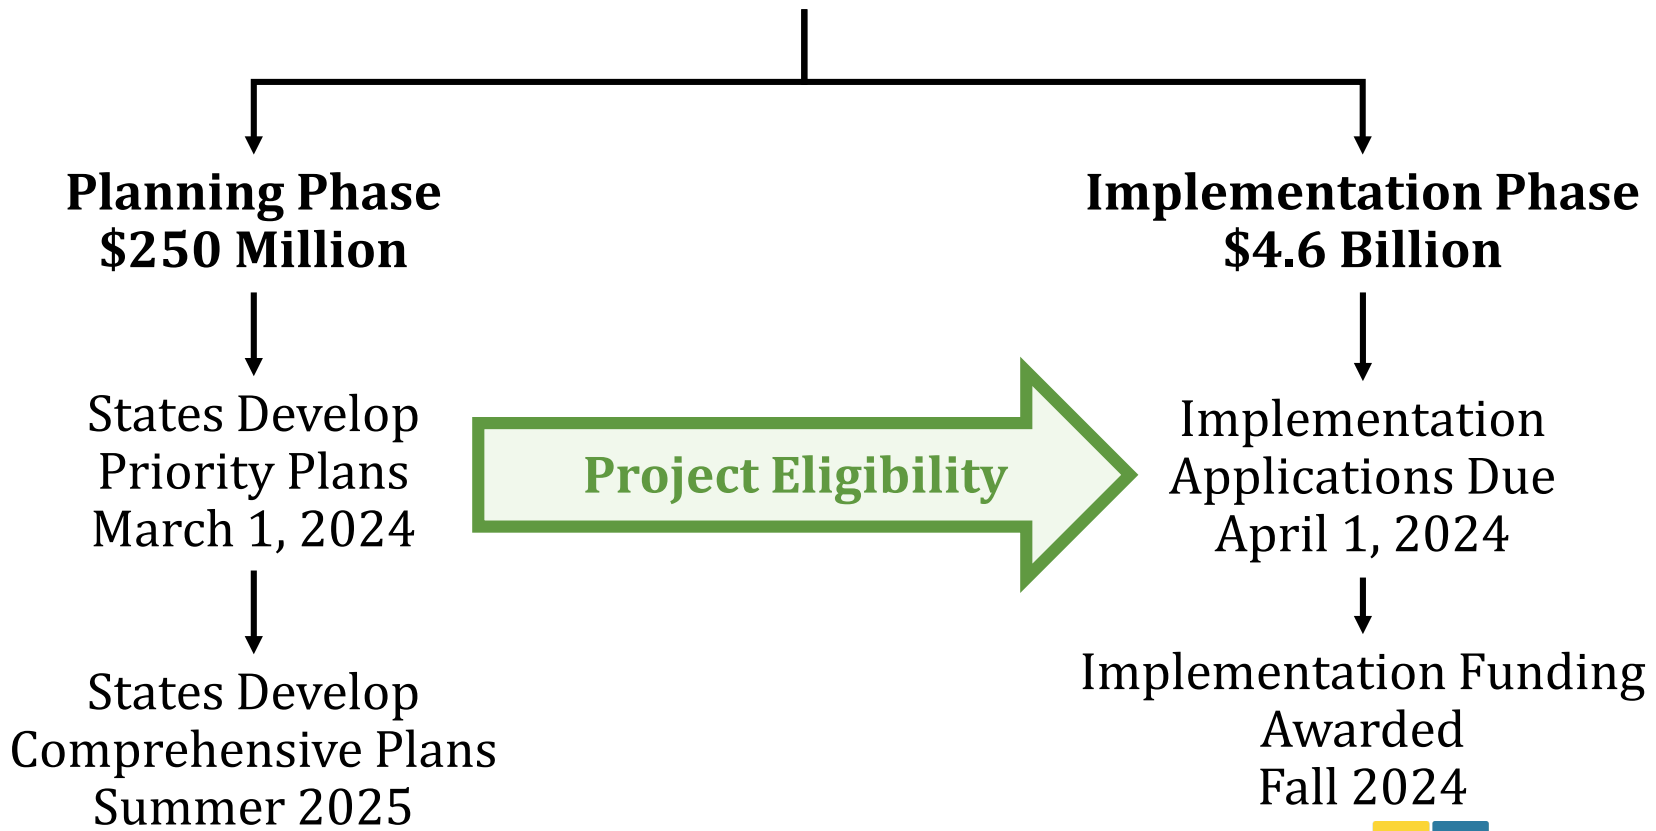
Planning Phase
$250 Million

States Develop
Priority Plans
March 1, 2024

States Develop
Comprehensive Plans
Summer 2025

Project Eligibility

Implementation Phase
$4.6 Billion

Implementation
Applications Due
April 1, 2024

Implementation Funding
Awarded
Fall 2024